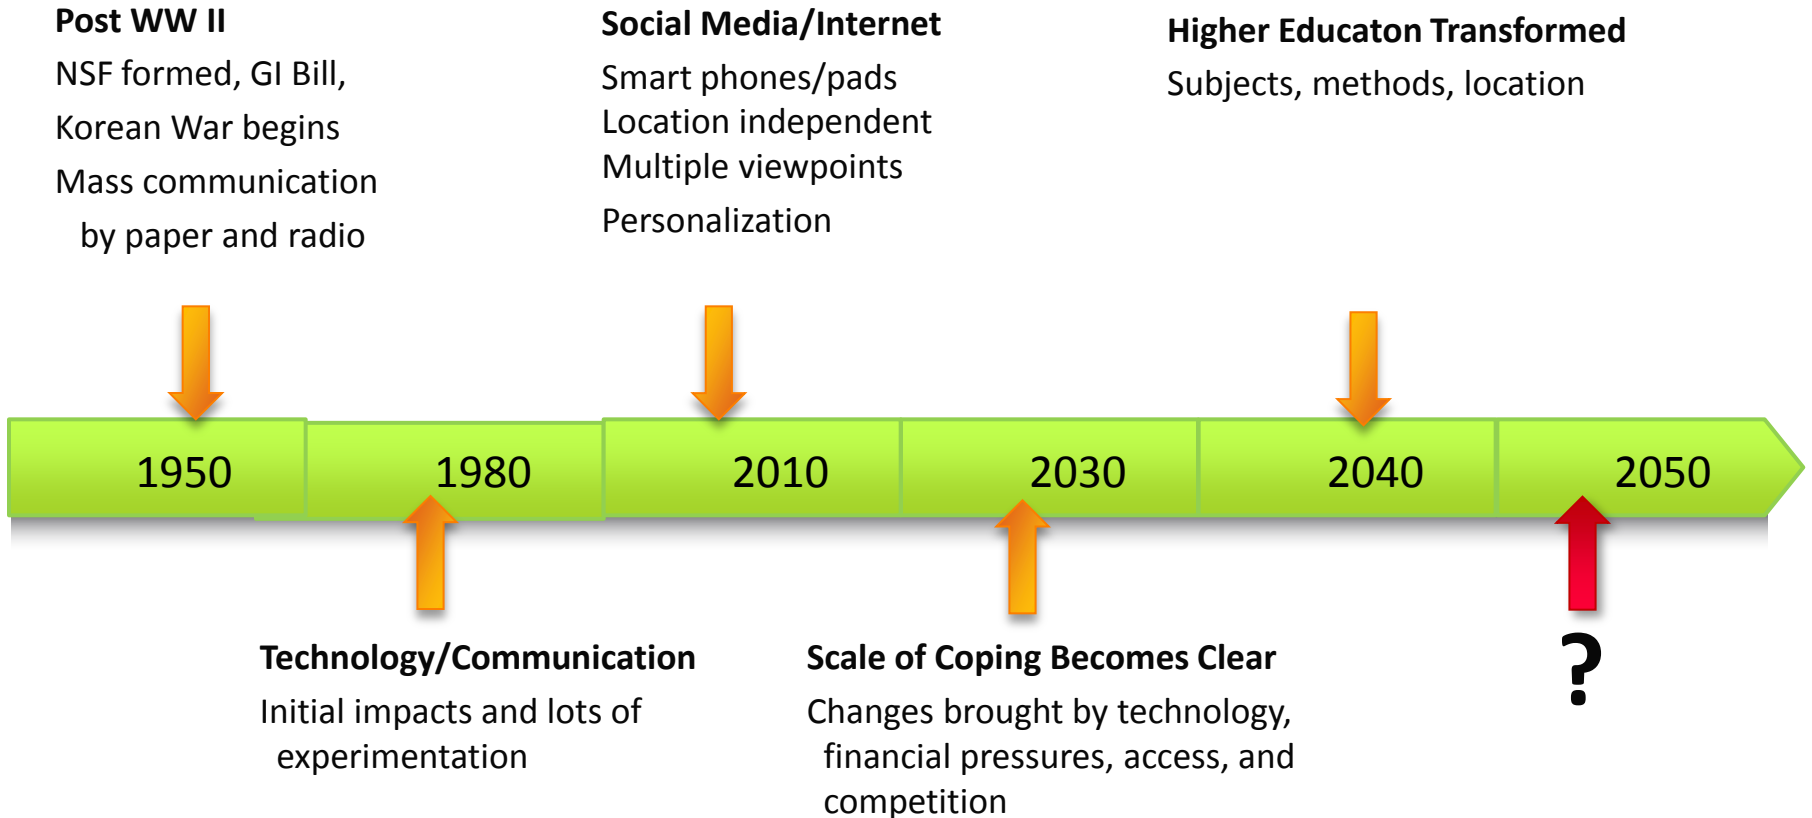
**Post WW II**
NSF formed, GI Bill,
Korean War begins
Mass communication by paper and radio

**Social Media/Internet**
Smart phones/pads
Location independent
Multiple viewpoints
Personalization

**Higher Educaton Transformed**
Subjects, methods, location

1950
1980
2010
2030
2040
2050

**Technology/Communication**
Initial impacts and lots of experimentation

**Scale of Coping Becomes Clear**
Changes brought by technology, financial pressures, access, and competition

?